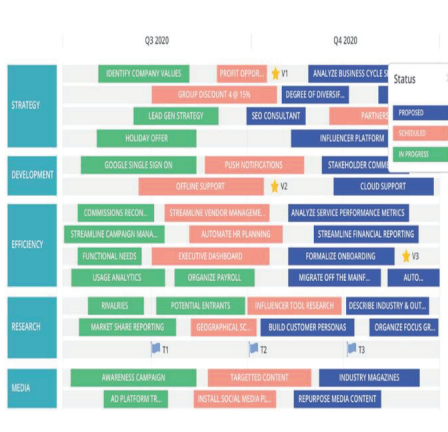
Q3 2020

Q4 2020

STRATEGY

IDENTIFY COMPANY VALUES

PROFIT OPPOR...

V1

ANALYZE BUSINESS CYCLE

GROUP DISCOUNT 4 @ 15%

DEGREE OF DIVERSIF...

LEAD GEN STRATEGY

SEO CONSULTANT

PARTNE...

HOLIDAY OFFER

INFLUENCER PLATFORM

Status

PROPOSED

IN PROGRESS

DEVELOPMENT

GOOGLE SINGLE SIGN ON

PUSH NOTIFICATIONS

STAKEHOLDER COMM...

OFFLINE SUPPORT

V2

CLOUD SUPPORT

EFFICIENCY

COMMISSIONS RECON...

STREAMLINE VENDOR MANAGEME...

ANALYZE SERVICE PERFORMANCE METRICS

STREAMLINE CAMPAIGN MANA...

AUTOMATE HR PLANNING

STREAMLINE FINANCIAL REPORTING

FUNCTIONAL NEEDS

DEVELOP DASHBOARD

FORMALIZE ONBOARDING

V3

USAGE ANALYTICS

ORGANIZE PAYROLL

MIGRATE OFF THE MAINF...

AUTO...

RESEARCH

RIVALRIES

POTENTIAL ENTRANTS

INFLUENCER TOOL RESEARCH

DESCRIBE INDUSTRY & OUT...

MARKET SHARE REPORTING

GEOGRAPHICAL SC...

BUILD CUSTOMER PERSONAS

ORGANIZE FOCUS GR...

T1

T2

T3

MEDIA

AWARENESS CAMPAIGN

TARGETTED CONTENT

INDUSTRY MAGAZINES

AD PLATFORM TR...

INSTALL SOCIAL MEDIA PL...

REPURPOSE MEDIA CONTENT